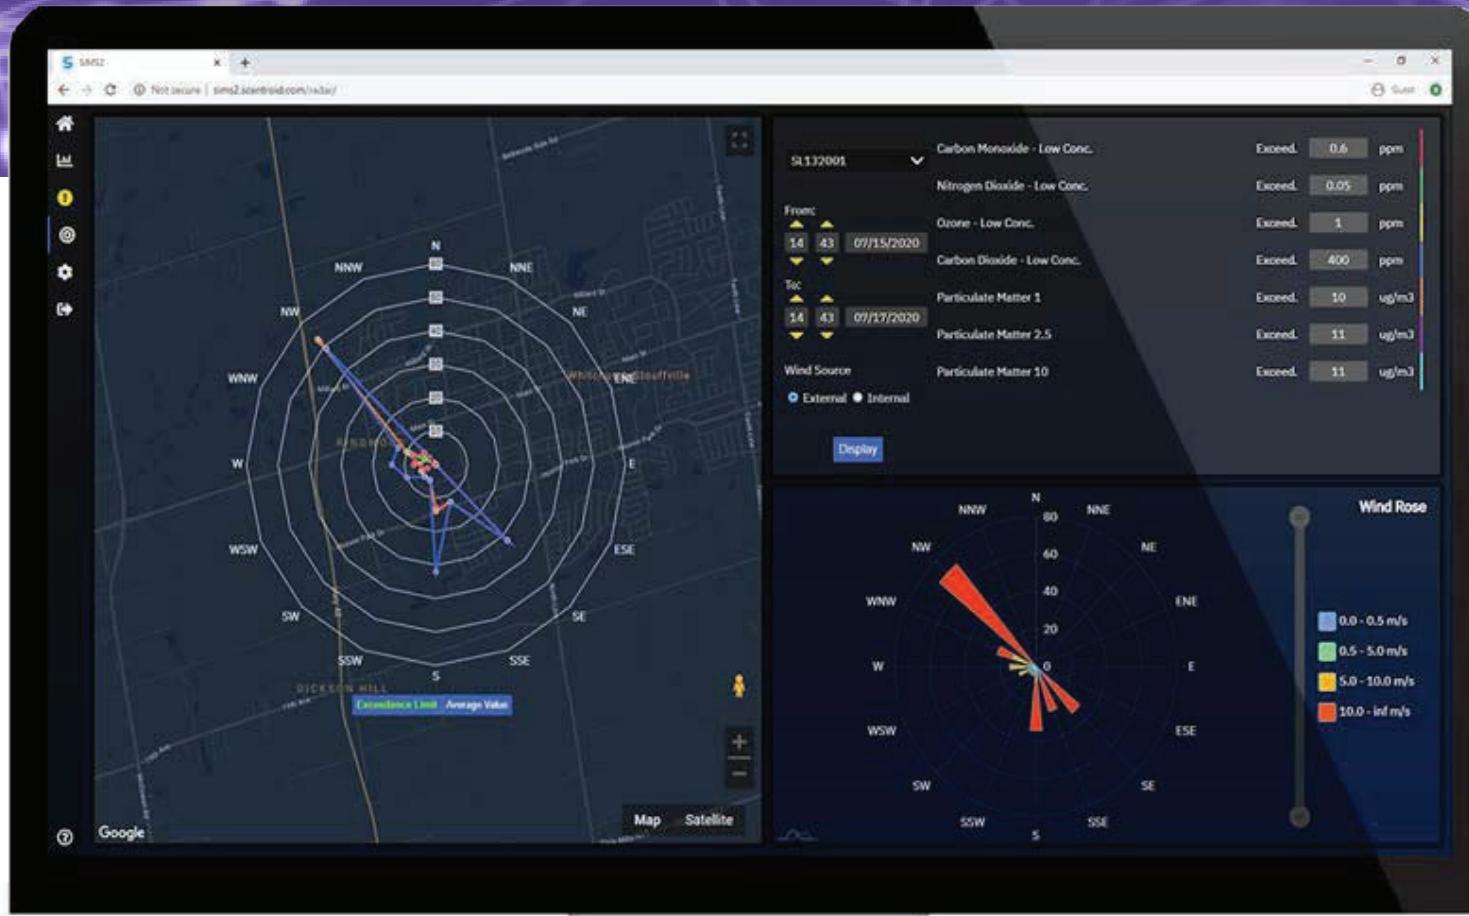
SIMS2

Not secure | sims2.scentroid.com/radar/

Guest

N
NNE
NE
ENE
E
ESE
SE
SSE
S
SSW
SW
WSW
W
WNW
NW
NNW

Whitchurch-Stouffville

DICKSON HILL

Exceedance Limit | Average Value

Google

Map | Satellite

SL132001

From:
14 43 07/15/2020

To:
14 43 07/17/2020

Wind Source
External Internal

Display

| | | | |
|---|---|---|---|
| Carbon Monoxide - Low Conc. | Exceed. | 0.6 | ppm |
| Nitrogen Dioxide - Low Conc. | Exceed. | 0.05 | ppm |
| Ozone - Low Conc. | Exceed. | 1 | ppm |
| Carbon Dioxide - Low Conc. | Exceed. | 400 | ppm |
| Particulate Matter 1 | Exceed. | 10 | ug/m3 |
| Particulate Matter 2.5 | Exceed. | 11 | ug/m3 |
| Particulate Matter 10 | Exceed. | 11 | ug/m3 |

Wind Rose

N
NNE
NE
ENE
E
ESE
SE
SSE
S
SSW
SW
WSW
W
WNW
NW
NNW

80
60
40
20
0

0.0 - 0.5 m/s
0.5 - 5.0 m/s
5.0 - 10.0 m/s
10.0 - inf m/s